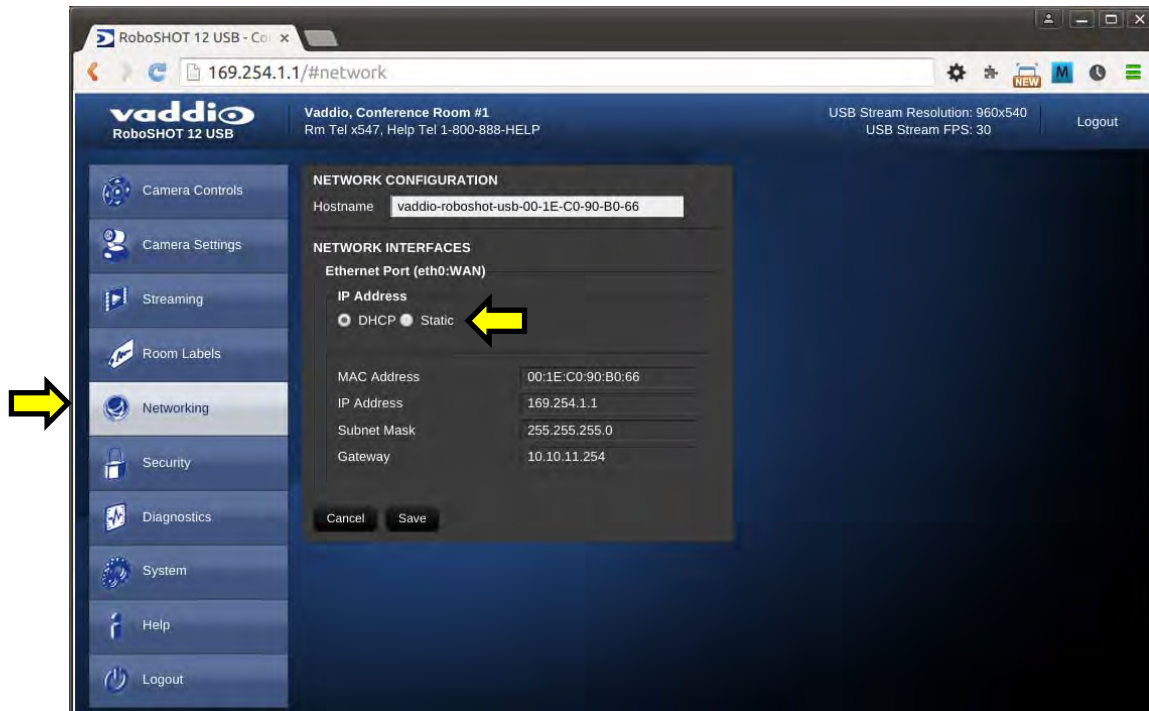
RoboSHOT 12 USB - Co ×

169.254.1.1/#network

NEW M

vaddio
RoboSHOT 12 USB

Vaddio, Conference Room #1
Rm Tel x547, Help Tel 1-800-888-HELP

USB Stream Resolution: 960x540
USB Stream FPS: 30

Logout

Camera Controls

Camera Settings

Streaming

Room Labels

Networking

Security

Diagnostics

System

Help

Logout

NETWORK CONFIGURATION

Hostname vaddio-roboshot-usb-00-1E-C0-90-B0-66

NETWORK INTERFACES

Ethernet Port (eth0:WAN)

IP Address

DHCP Static

| | |
|---|---|
| MAC Address | 00:1E:C0:90:B0:66 |
| IP Address | 169.254.1.1 |
| Subnet Mask | 255.255.255.0 |
| Gateway | 10.10.11.254 |

Cancel Save